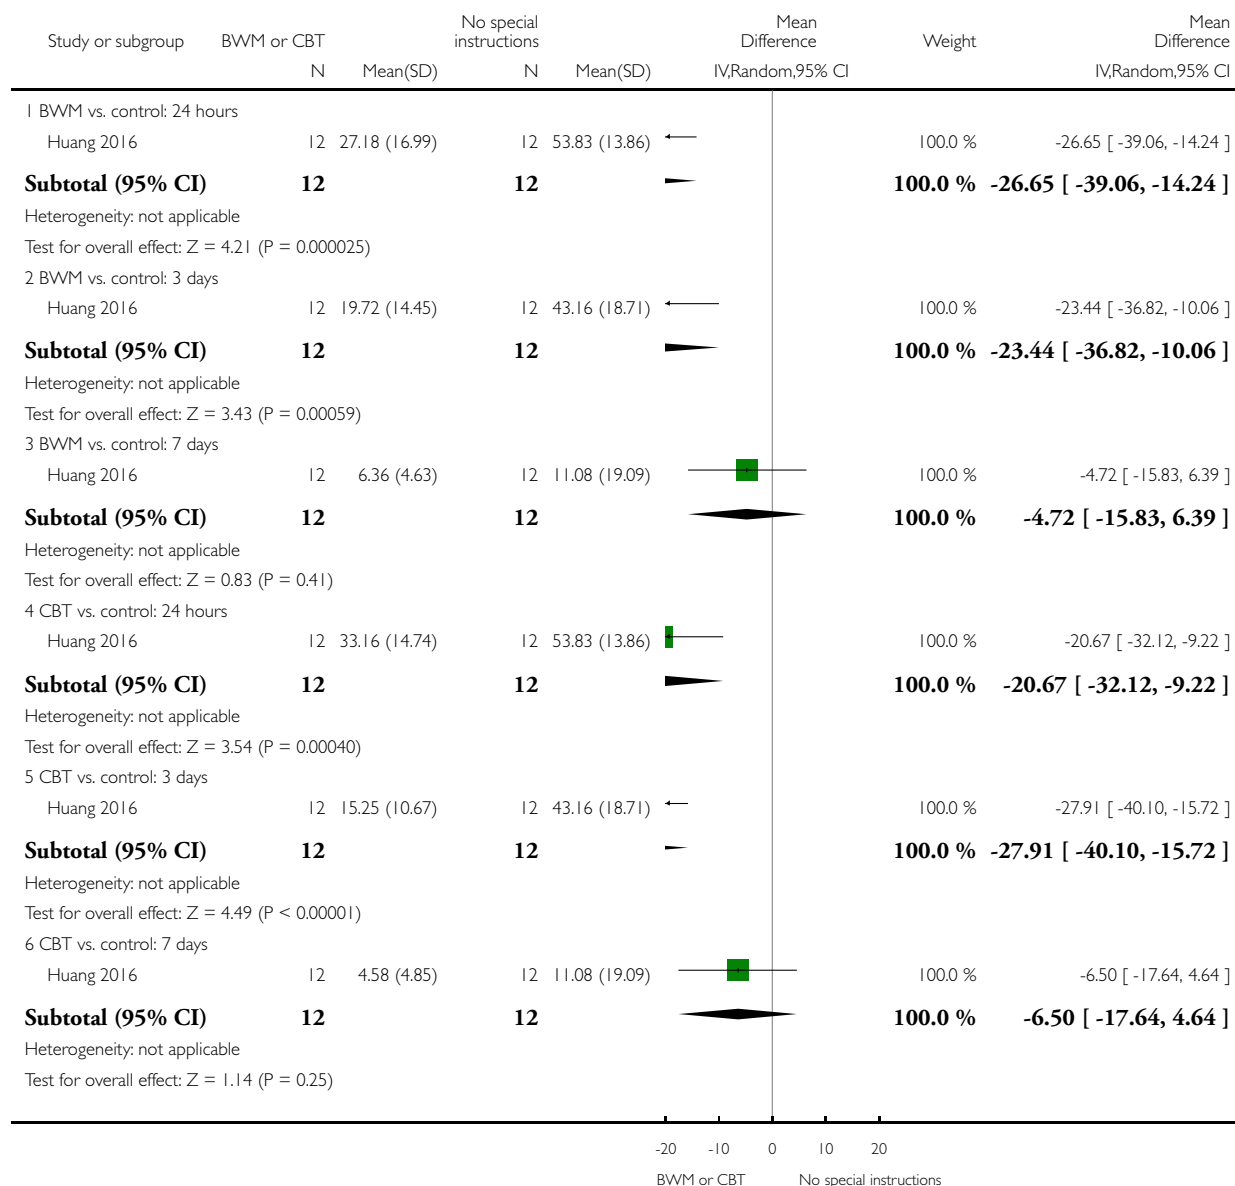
| Study or subgroup | BWM or CBT N | Mean(SD) | No special instructions N | Mean(SD) | Mean Difference IV,Random,95% CI | Weight | Mean Difference IV,Random,95% CI |
|---|---|---|---|---|---|---|---|
| 1 BWM vs. control: 24 hours | | | | | | | |
| Huang 2016 | 12 | 27.18 (16.99) | 12 | 53.83 (13.86) | | 100.0 % | -26.65 [ -39.06, -14.24 ] |
| **Subtotal (95% CI)** | **12** | | **12** | | | **100.0 %** | **-26.65 [ -39.06, -14.24 ]** |
| Heterogeneity: not applicable | | | | | | | |
| Test for overall effect: Z = 4.21 (P = 0.000025) | | | | | | | |
| 2 BWM vs. control: 3 days | | | | | | | |
| Huang 2016 | 12 | 19.72 (14.45) | 12 | 43.16 (18.71) | | 100.0 % | -23.44 [ -36.82, -10.06 ] |
| **Subtotal (95% CI)** | **12** | | **12** | | | **100.0 %** | **-23.44 [ -36.82, -10.06 ]** |
| Heterogeneity: not applicable | | | | | | | |
| Test for overall effect: Z = 3.43 (P = 0.00059) | | | | | | | |
| 3 BWM vs. control: 7 days | | | | | | | |
| Huang 2016 | 12 | 6.36 (4.63) | 12 | 11.08 (19.09) | | 100.0 % | -4.72 [ -15.83, 6.39 ] |
| **Subtotal (95% CI)** | **12** | | **12** | | | **100.0 %** | **-4.72 [ -15.83, 6.39 ]** |
| Heterogeneity: not applicable | | | | | | | |
| Test for overall effect: Z = 0.83 (P = 0.41) | | | | | | | |
| 4 CBT vs. control: 24 hours | | | | | | | |
| Huang 2016 | 12 | 33.16 (14.74) | 12 | 53.83 (13.86) | | 100.0 % | -20.67 [ -32.12, -9.22 ] |
| **Subtotal (95% CI)** | **12** | | **12** | | | **100.0 %** | **-20.67 [ -32.12, -9.22 ]** |
| Heterogeneity: not applicable | | | | | | | |
| Test for overall effect: Z = 3.54 (P = 0.00040) | | | | | | | |
| 5 CBT vs. control: 3 days | | | | | | | |
| Huang 2016 | 12 | 15.25 (10.67) | 12 | 43.16 (18.71) | | 100.0 % | -27.91 [ -40.10, -15.72 ] |
| **Subtotal (95% CI)** | **12** | | **12** | | | **100.0 %** | **-27.91 [ -40.10, -15.72 ]** |
| Heterogeneity: not applicable | | | | | | | |
| Test for overall effect: Z = 4.49 (P < 0.00001) | | | | | | | |
| 6 CBT vs. control: 7 days | | | | | | | |
| Huang 2016 | 12 | 4.58 (4.85) | 12 | 11.08 (19.09) | | 100.0 % | -6.50 [ -17.64, 4.64 ] |
| **Subtotal (95% CI)** | **12** | | **12** | | | **100.0 %** | **-6.50 [ -17.64, 4.64 ]** |
| Heterogeneity: not applicable | | | | | | | |
| Test for overall effect: Z = 1.14 (P = 0.25) | | | | | | | |

-20 -10 0 10 20

BWM or CBT No special instructions